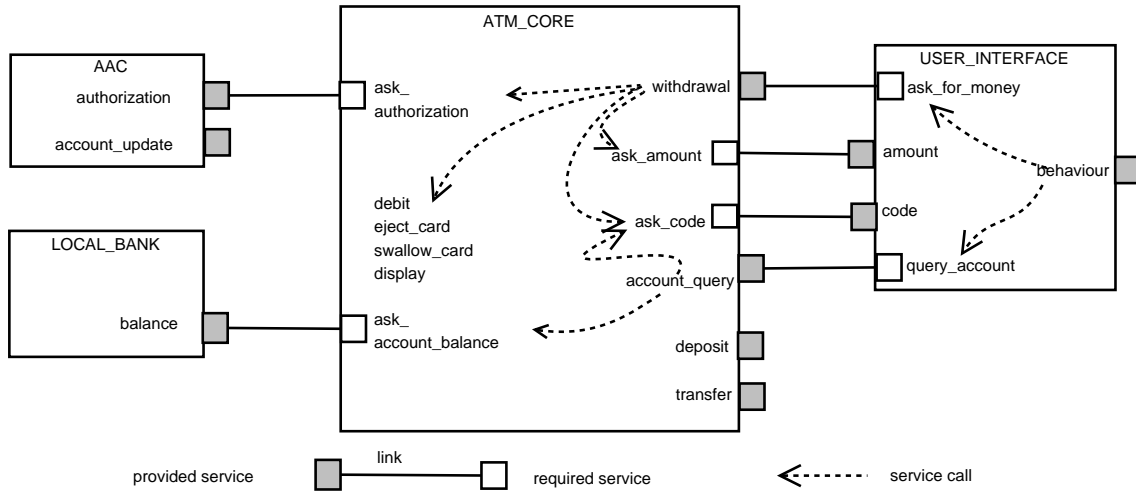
AAC
authorization
account_update

LOCAL_BANK
balance

ATM_CORE
ask_
authorization
debit
eject_card
swallow_card
display
ask_
account_balance
withdrawal
ask_amount
ask_code
account_query
deposit
transfer

USER_INTERFACE
ask_for_money
amount
behaviour
code
query_account

provided service
link
required service
service call